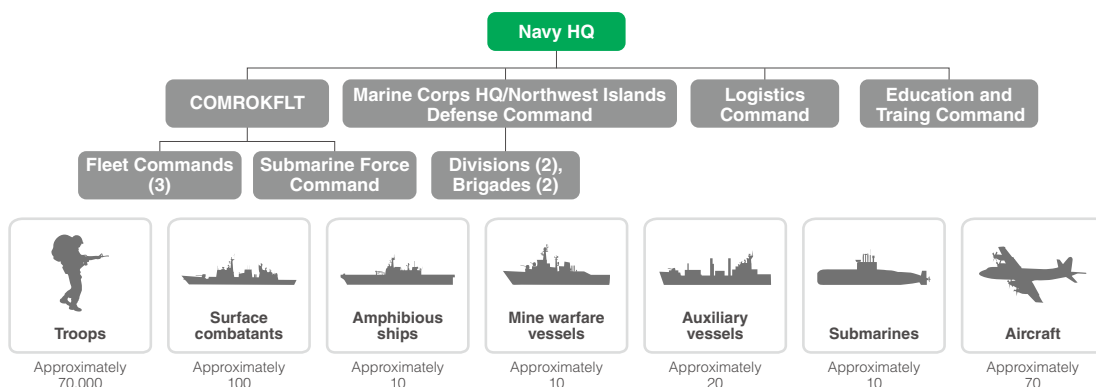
Navy HQ

COMROKFLT

Marine Corps HQ/Northwest Islands Defense Command

Logistics Command

Education and Traing Command

Fleet Commands (3)

Submarine Force Command

Divisions (2), Brigades (2)

Troops
Approximately 70,000

Surface combatants
Approximately 100

Amphibious ships
Approximately 10

Mine warfare vessels
Approximately 10

Auxiliary vessels
Approximately 20

Submarines
Approximately 10

Aircraft
Approximately 70